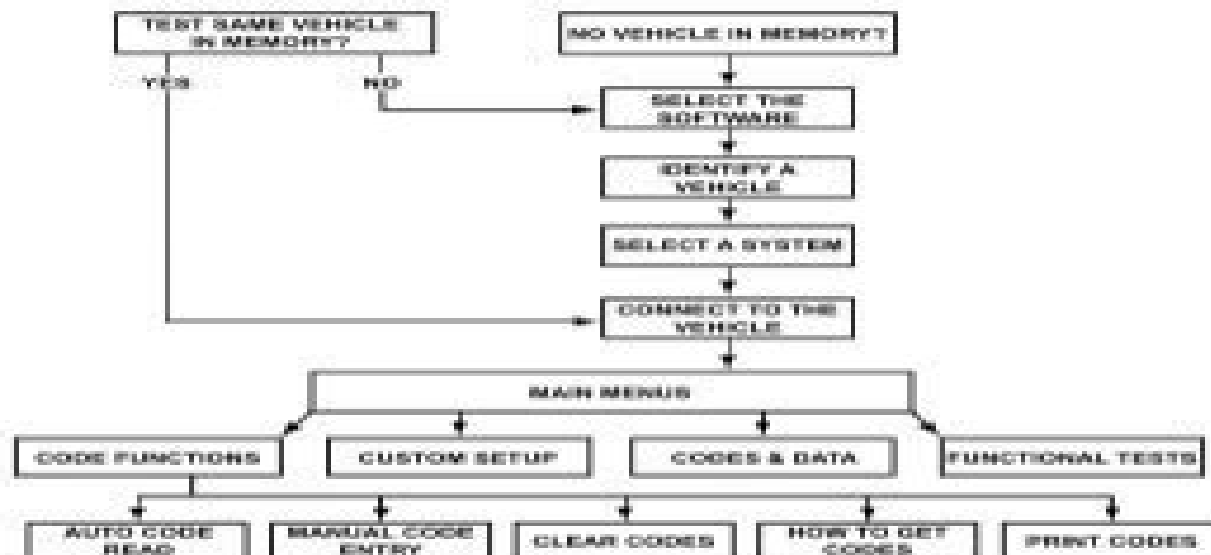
TEST SAME VEHICLE IN MEMORY?

NO VEHICLE IN MEMORY?

YES

NO

SELECT THE SOFTWARE

IDENTIFY A VEHICLE

SELECT A SYSTEM

CONNECT TO THE VEHICLE

MAIN MENUS

CODE FUNCTIONS

CUSTOM SETUP

CODES & DATA

FUNCTIONAL TESTS

AUTO CODE READ

MANUAL CODE ENTRY

CLEAR CODES

HOW TO GET CODES

PRINT CODES